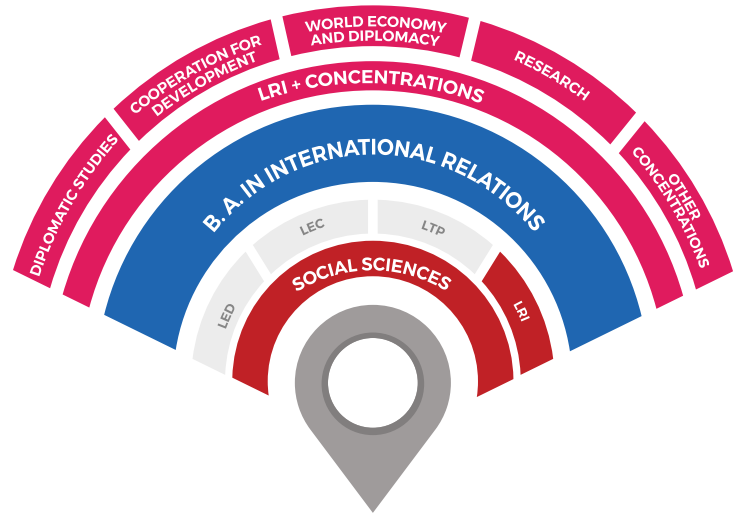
DIPLOMATIC STUDIES

COOPERATION FOR DEVELOPMENT

WORLD ECONOMY AND DIPLOMACY

RESEARCH

OTHER CONCENTRATIONS

LRI + CONCENTRATIONS

B. A. IN INTERNATIONAL RELATIONS

LED

LEC

LTP

LRI

SOCIAL SCIENCES